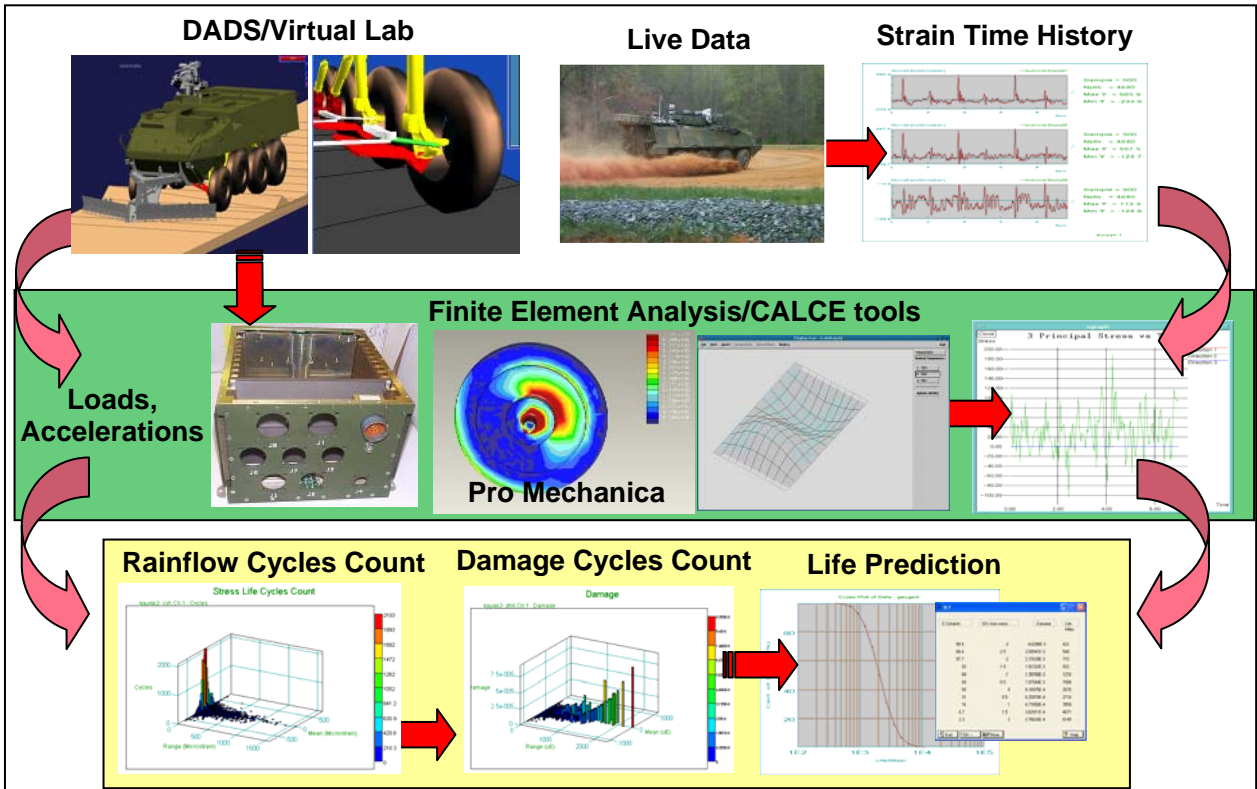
DADS/Virtual Lab

Live Data

Strain Time History

Finite Element Analysis/CALCE tools

Loads, Accelerations

Pro Mechanica

3 Principal Stress vs

Rainflow Cycles Count

Stress Life Cycles Count

Cycles

Range (Microstrain)

Mean (Microstrain)

Damage Cycles Count

Damage

Range (uE)

Mean (uE)

Life Prediction

1E2

1E3

1E4

1E5